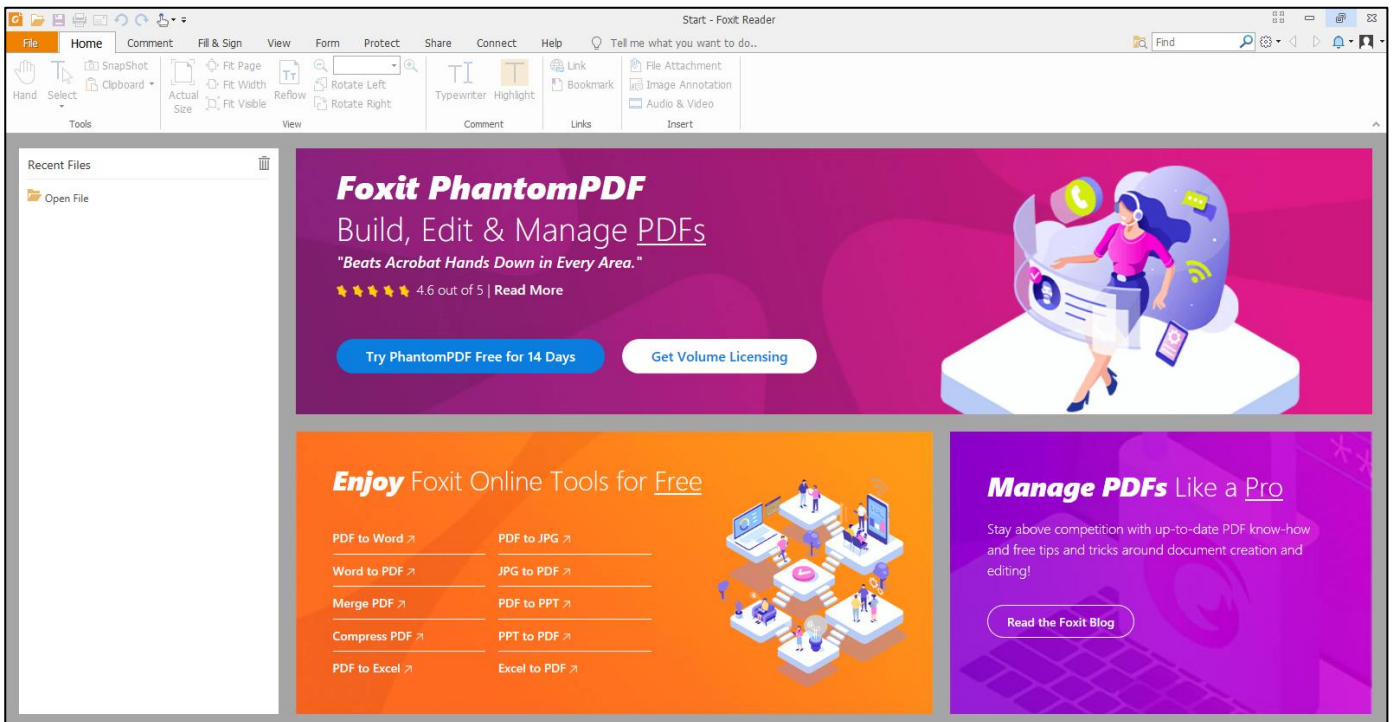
Start - Foxit Reader

File Home Comment Fill & Sign View Form Protect Share Connect Help Tell me what you want to do...

Find

Hand Select SnapShot Clipboard Actual Size Fit Page Fit Width Fit Visible Reflow Rotate Left Rotate Right Typewriter Highlight Link Bookmark File Attachment Image Annotation Audio & Video

Tools View Comment Links Insert

Recent Files

Open File

Foxit PhantomPDF

Build, Edit & Manage PDFs

"Beats Acrobat Hands Down in Every Area."

4.6 out of 5 | Read More

Try PhantomPDF Free for 14 Days

Get Volume Licensing

Enjoy Foxit Online Tools for Free

PDF to Word ↗
PDF to JPG ↗
Word to PDF ↗
JPG to PDF ↗
Merge PDF ↗
PDF to PPT ↗
Compress PDF ↗
PPT to PDF ↗
PDF to Excel ↗
Excel to PDF ↗

Manage PDFs Like a Pro

Stay above competition with up-to-date PDF know-how and free tips and tricks around document creation and editing!

Read the Foxit Blog